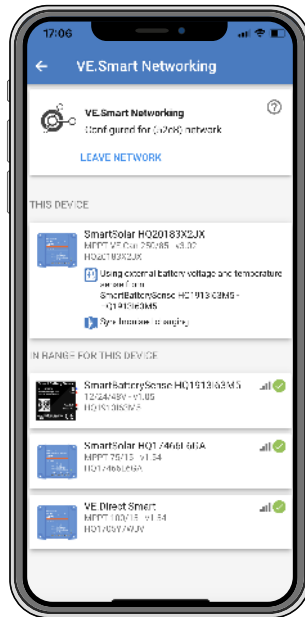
17:06

VE.Smart Networking

VE.Smart Networking
Configured for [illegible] network

LEAVE NETWORK

THIS DEVICE

SmartSolar HQ20183X2JX
MPPT VE.Can 250/85 - v3.00
HQ20183X2JX

Using external battery voltage and temperature sense from
SmartBatterySense HQ1913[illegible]
- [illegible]

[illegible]

IN RANGE FOR THIS DEVICE

SmartBatterySense HQ1913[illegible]
12/24/48V - v1.05
HQ1913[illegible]

SmartSolar HQ1746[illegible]
MPPT 75/15 - v1.54
HQ1746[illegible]

VE.Direct Smart
MPPT 100/15 - v1.54
HQ1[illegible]